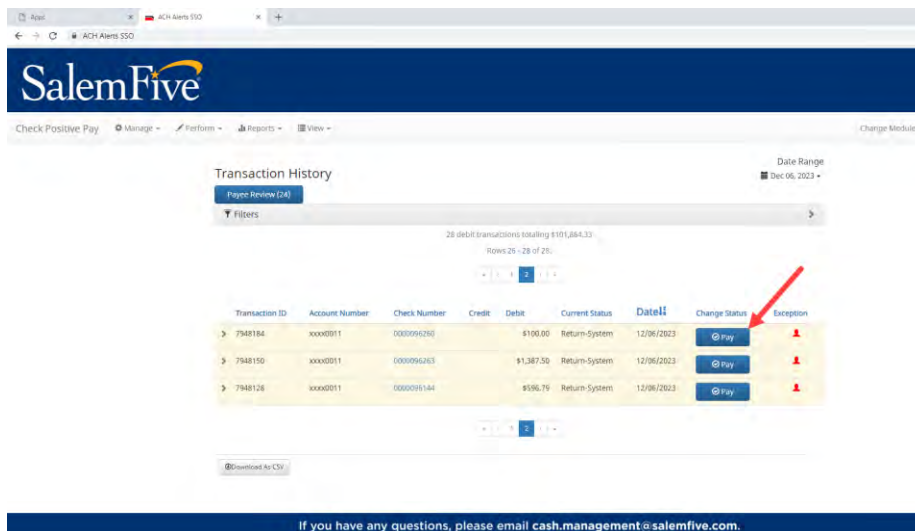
Apps × ACH Alerts SSO × +

ACH Alerts SSO

SalemFive

Check Positive Pay Manage Perform Reports View Change Module

Transaction History

Date Range
Dec 06, 2023

Payee Review (24)

Filters

28 debit transactions totalling $101,884.33
Rows 26 - 28 of 28

« ‹ 1 2 › »

| | Transaction ID | Account Number | Check Number | Credit | Debit | Current Status | Date | Change Status | Exception |
|---|---|---|---|---|---|---|---|---|---|
| › | 7948184 | xxxx0011 | 0000096260 | | $100.00 | Return-System | 12/06/2023 | Pay | |
| › | 7948150 | xxxx0011 | 0000096263 | | $1,387.50 | Return-System | 12/06/2023 | Pay | |
| › | 7948128 | xxxx0011 | 0000096144 | | $596.79 | Return-System | 12/06/2023 | Pay | |

« ‹ 1 2 › »

Download As CSV

If you have any questions, please email cash.management@salemfive.com.